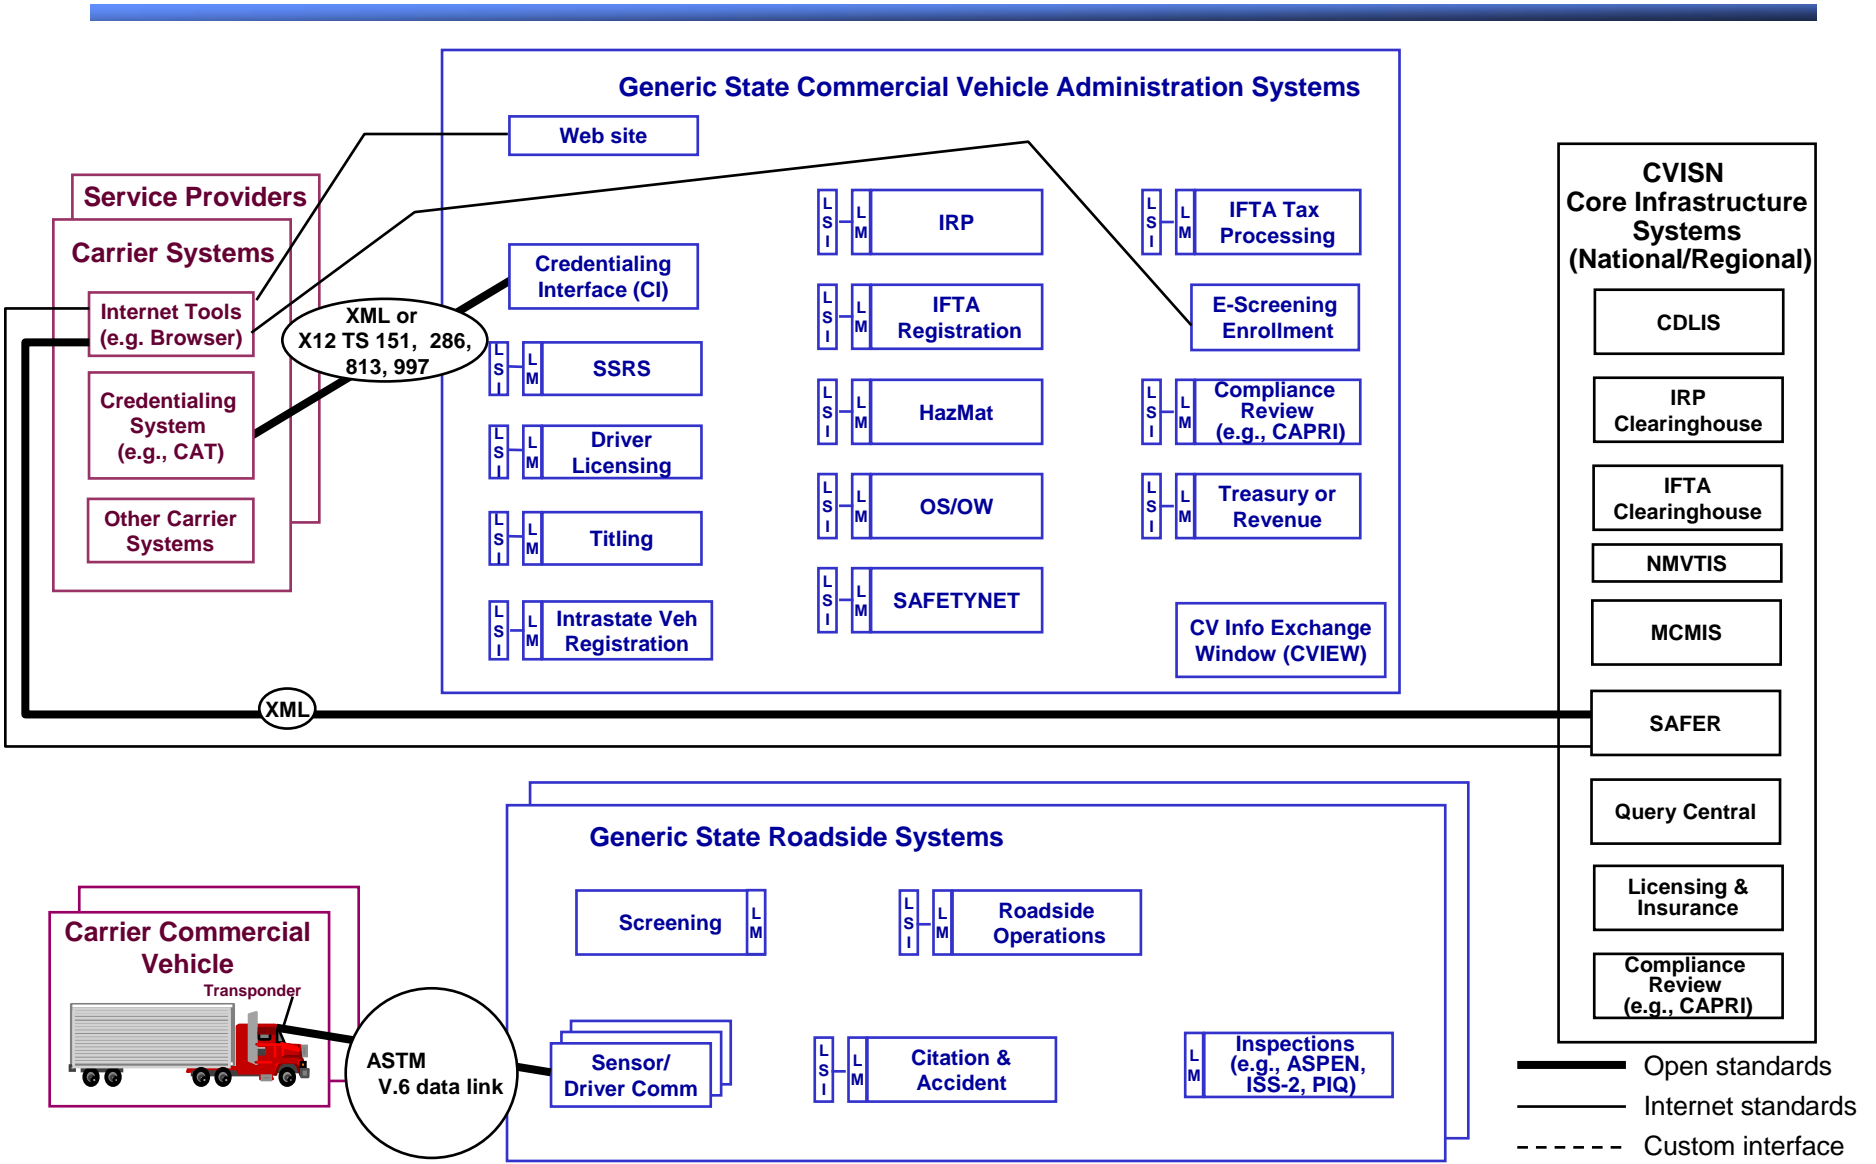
Generic State Commercial Vehicle Administration Systems

Web site

Service Providers

Carrier Systems

Internet Tools (e.g. Browser)

Credentialing System (e.g., CAT)

Other Carrier Systems

XML or X12 TS 151, 286, 813, 997

Credentialing Interface (CI)

LSI LM SSRS

LSI LM Driver Licensing

LSI LM Titling

LSI LM Intrastate Veh Registration

LSI LM IRP

LSI LM IFTA Registration

LSI LM HazMat

LSI LM OS/OW

LSI LM SAFETYNET

LSI LM IFTA Tax Processing

E-Screening Enrollment

LSI LM Compliance Review (e.g., CAPRI)

LSI LM Treasury or Revenue

CV Info Exchange Window (CVIEW)

CVISN Core Infrastructure Systems (National/Regional)

CDLIS

IRP Clearinghouse

IFTA Clearinghouse

NMVTIS

MCMIS

SAFER

Query Central

Licensing & Insurance

Compliance Review (e.g., CAPRI)

XML

Generic State Roadside Systems

Screening LM

LSI LM Roadside Operations

Carrier Commercial Vehicle

Transponder

ASTM V.6 data link

Sensor/ Driver Comm

LSI LM Citation & Accident

LM Inspections (e.g., ASPEN, ISS-2, PIQ)

Open standards

Internet standards

Custom interface